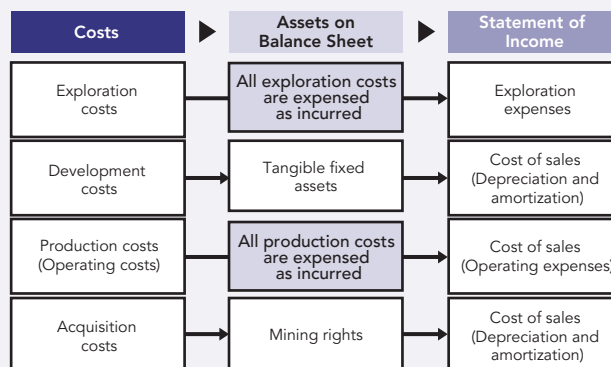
Costs

Assets on Balance Sheet

Statement of Income

Exploration costs

All exploration costs are expensed as incurred

Exploration expenses

Development costs

Tangible fixed assets

Cost of sales (Depreciation and amortization)

Production costs (Operating costs)

All production costs are expensed as incurred

Cost of sales (Operating expenses)

Acquisition costs

Mining rights

Cost of sales (Depreciation and amortization)